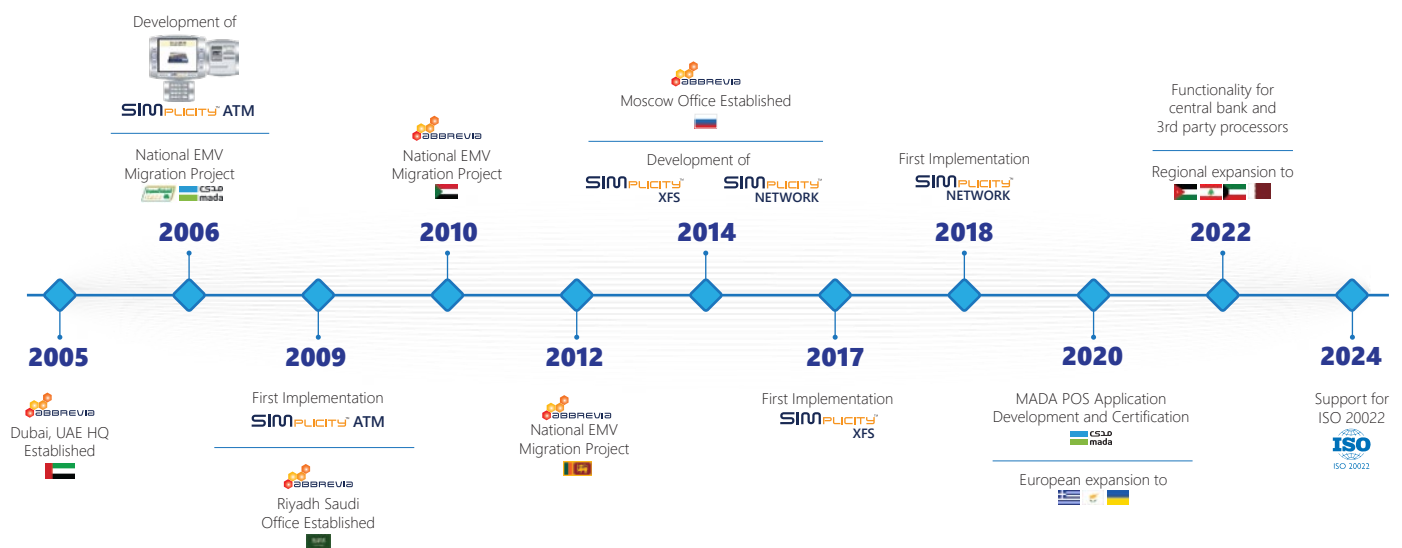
Development of

SIMPLICITY ATM

National EMV Migration Project

مدى mada

2006

ABBREVIA

National EMV Migration Project

2010

ABBREVIA

Moscow Office Established

Development of

SIMPLICITY XFS

SIMPLICITY NETWORK

2014

First Implementation

SIMPLICITY NETWORK

2018

Functionality for central bank and 3rd party processors

Regional expansion to

2022

2005

ABBREVIA

Dubai, UAE HQ Established

2009

First Implementation

SIMPLICITY ATM

ABBREVIA

Riyadh Saudi Office Established

2012

ABBREVIA

National EMV Migration Project

2017

First Implementation

SIMPLICITY XFS

2020

MADA POS Application Development and Certification

مدى mada

European expansion to

2024

Support for ISO 20022

ISO

ISO 20022